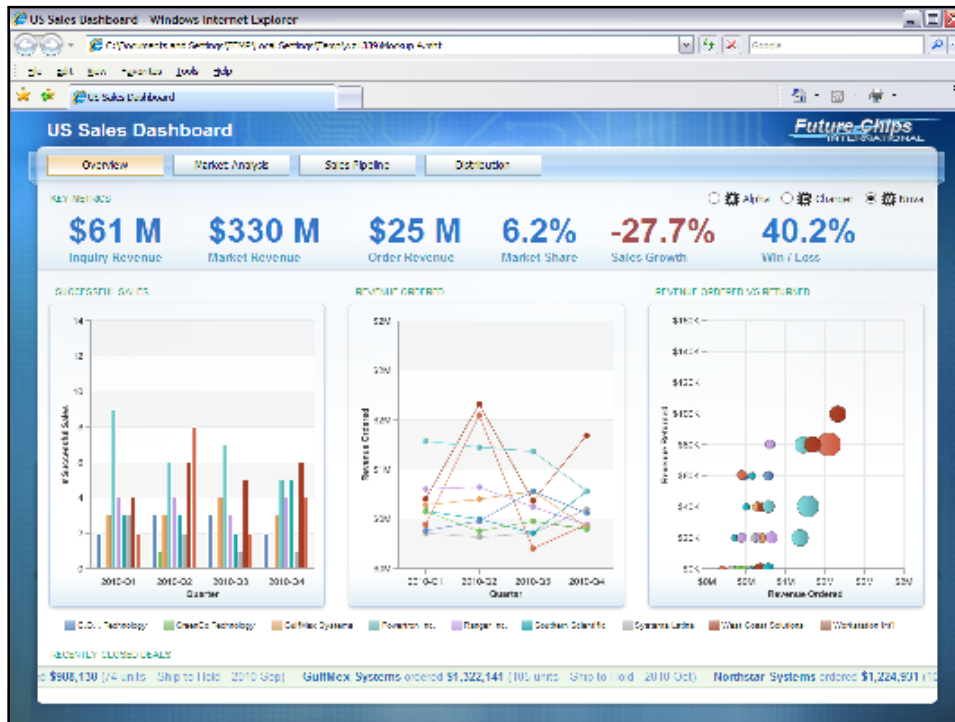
US Sales Dashboard - Windows Internet Explorer

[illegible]

File Edit View Favorites Tools Help

US Sales Dashboard

US Sales Dashboard

Future Chips INTERNATIONAL

Overview | Market Analysis | Sales Pipeline | Distribution

KEY METRICS

Alpha Charcoal Nova

$61 M
Inquiry Revenue

$330 M
Market Revenue

$25 M
Order Revenue

6.2%
Market Share

-27.7%
Sales Growth

40.2%
Win / Loss

SUCCESSFUL SALES

REVENUE ORDERED

REVENUE ORDERED VS RETURNED

14 12 10 8 6 4 2 0

# Successful Sales

2010-Q1 2010-Q2 2010-Q3 2010-Q4
Quarter

Revenue Ordered

2010-Q1 2010-Q2 2010-Q3 2010-Q4
Quarter

Revenue Returned

$0M $0M $1M $2M $2M $3M
Revenue Ordered

C.D.I. Technology | GreenCo Technology | GulfMex Systems | Fowerton, Inc. | Ranger, Inc. | Southern Scientific | Systems Latina | West Coast Solutions | Workstation Intl

RECENTLY CLOSED DEALS

ed $908,130 (74 units Ship to Hold 2010 Sep) GulfMex Systems ordered $1,322,141 (105 units Ship to Hold 2010 Oct) Northstar Systems ordered $1,224,901 (1